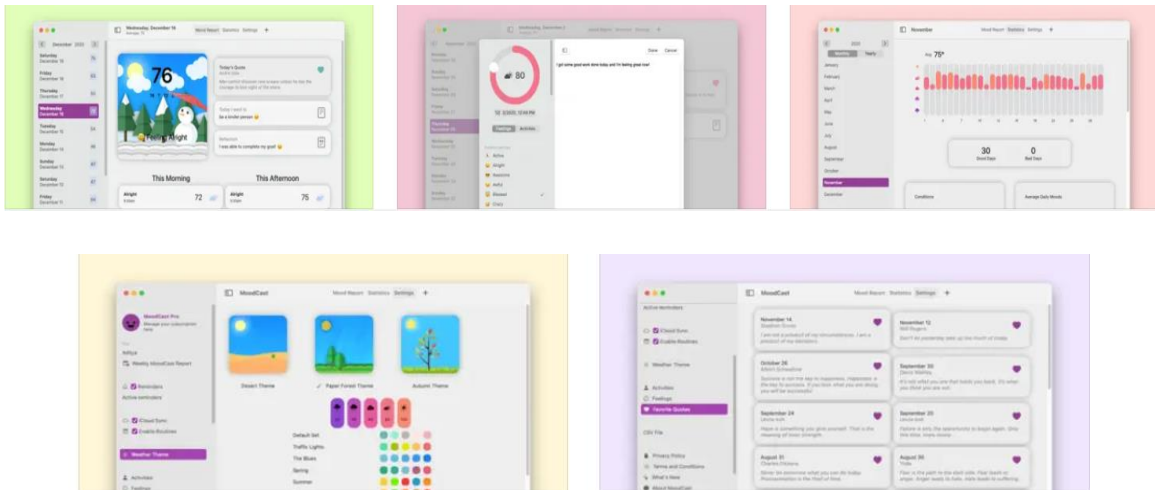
Wednesday, December 14
December 2022
Saturday December 10
Friday December 9
Thursday December 8
Wednesday December 14
Tuesday December 13
Monday December 12
Sunday December 11
Saturday December 10
Friday December 9
Mood Report Statistics Settings
76
Feeling Alright
Today's Quote
Today I want to
Be a kinder person
Reflection
I was able to complete my goal!
This Morning
This Afternoon
Alright
72
Alright
75

80
Feelings Activities
Active
Alright
Awesome
Awful
Blessed
Crazy
Done Cancel
I got some good work done today and I'm feeling great now!

November
Mood Report Statistics Settings
Months Yearly
January
February
March
April
May
June
July
August
September
October
November
December
75°
30
Good Days
0
Bad Days
Conditions
Average Daily Moods

MoodCast
Mood Report Statistics Settings
MoodCast Pro
Weekly MoodCast Report
Reminders
Active reminders
iCloud Sync
Enable Routines
Weather Theme
Activities
Feelings
Desert Theme
Paper Forest Theme
Autumn Theme
Default Set
Traffic Lights
The Blues
Spring
Summer

MoodCast
Mood Report Statistics Settings
Active Reminders
iCloud Sync
Enable Routines
Weather Theme
Activities
Feelings
Favorite Quotes
CSV File
Privacy Policy
Terms and Conditions
What's New
About MoodCast
November 14
November 12
October 26
September 30
September 24
September 20
August 31
August 30